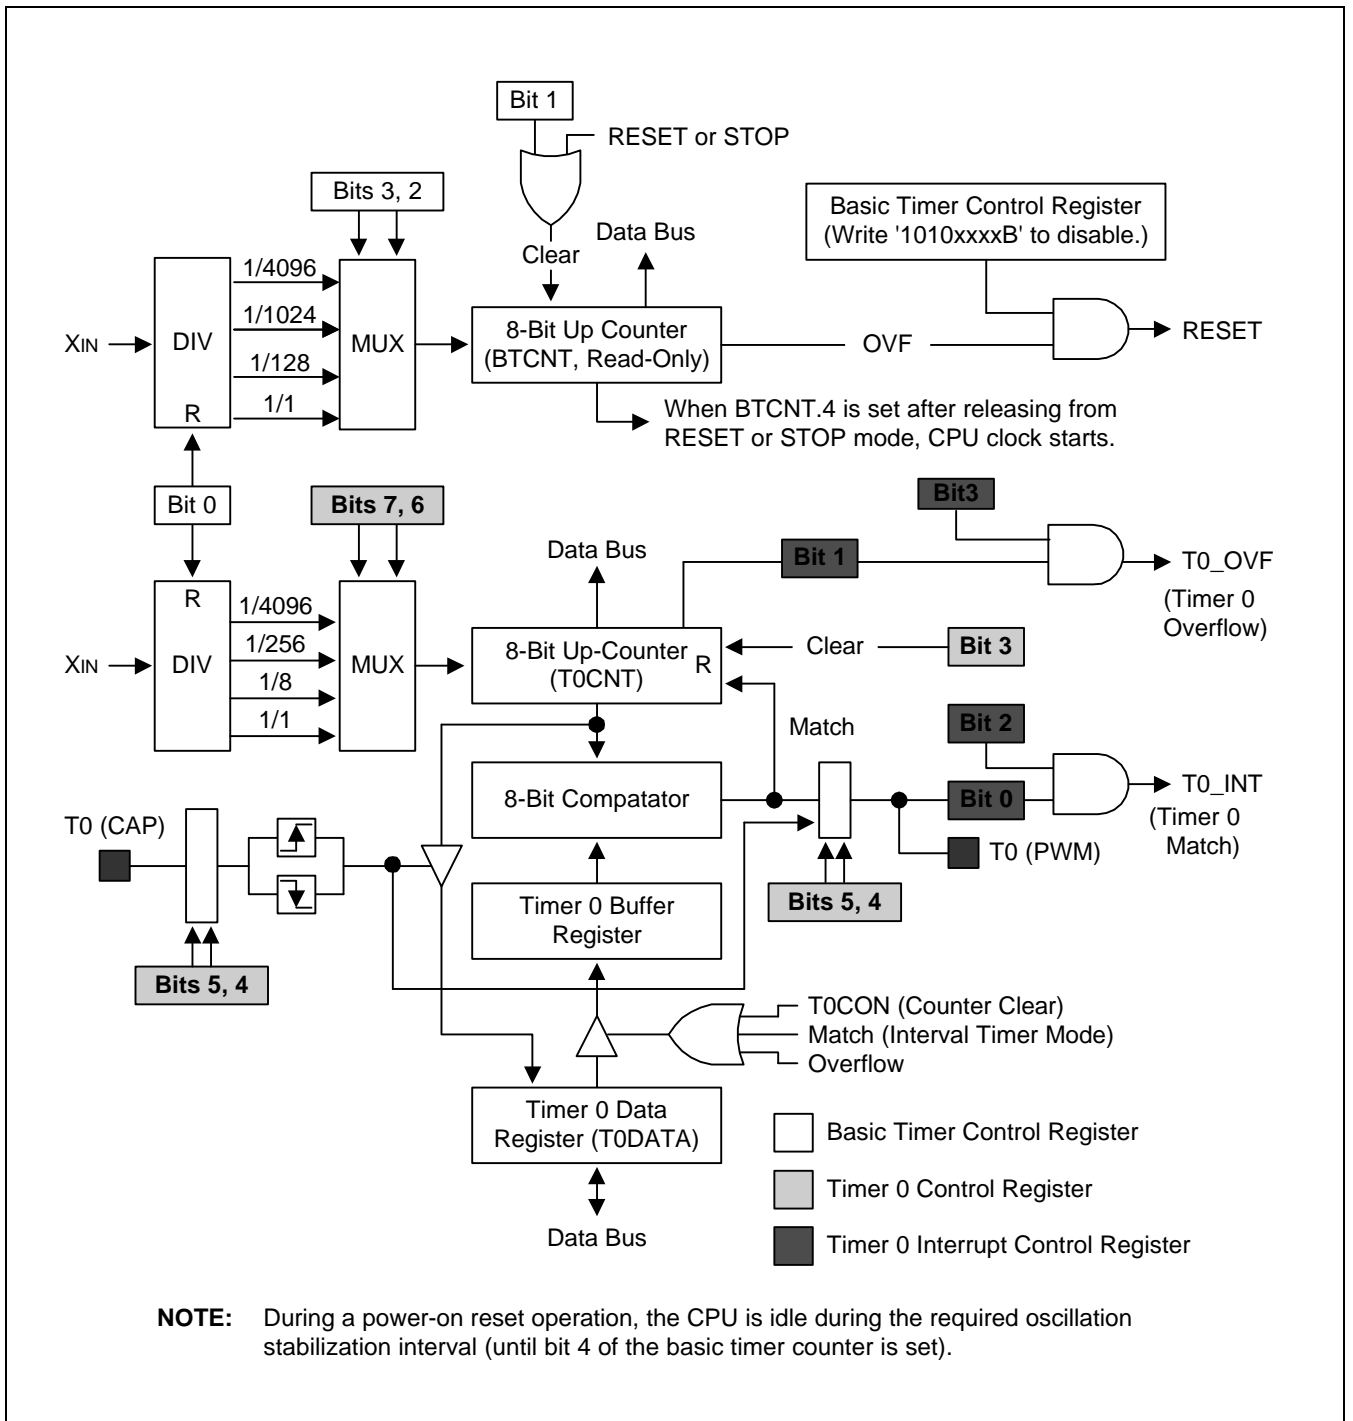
Bit 1

RESET or STOP

Bits 3, 2

Basic Timer Control Register (Write '1010xxxxB' to disable.)

Clear

Data Bus

$X_{IN}$

DIV

R

1/4096

1/1024

1/128

1/1

MUX

8-Bit Up Counter (BTCNT, Read-Only)

OVF

RESET

When BTCNT.4 is set after releasing from RESET or STOP mode, CPU clock starts.

Bit 0

Bits 7, 6

Bit3

Data Bus

Bit 1

T0_OVF

(Timer 0 Overflow)

R

$X_{IN}$

DIV

1/4096

1/256

1/8

1/1

MUX

8-Bit Up-Counter (T0CNT)

R

Clear

Bit 3

Match

Bit 2

8-Bit Compatator

Bit 0

T0_INT

(Timer 0 Match)

T0 (CAP)

T0 (PWM)

Timer 0 Buffer Register

Bits 5, 4

Bits 5, 4

T0CON (Counter Clear)

Match (Interval Timer Mode)

Overflow

Timer 0 Data Register (T0DATA)

Basic Timer Control Register

Timer 0 Control Register

Data Bus

Timer 0 Interrupt Control Register

**NOTE:** During a power-on reset operation, the CPU is idle during the required oscillation stabilization interval (until bit 4 of the basic timer counter is set).